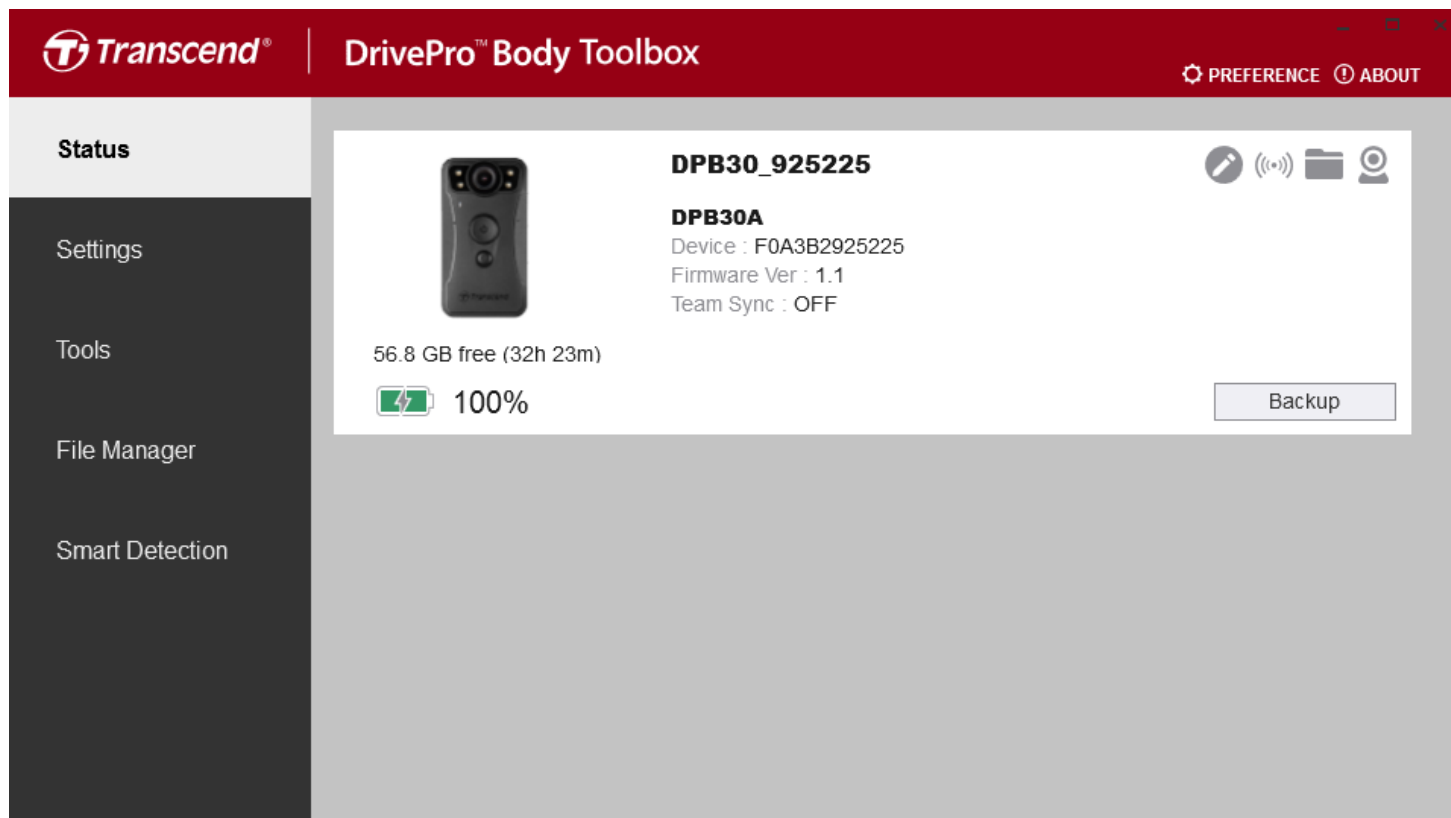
Transcend®

DrivePro™ Body Toolbox

PREFERENCE ABOUT

Status

Settings

Tools

File Manager

Smart Detection

DPB30_925225

DPB30A
Device : F0A3B2925225
Firmware Ver : 1.1
Team Sync : OFF

56.8 GB free (32h 23m)

100%

Backup